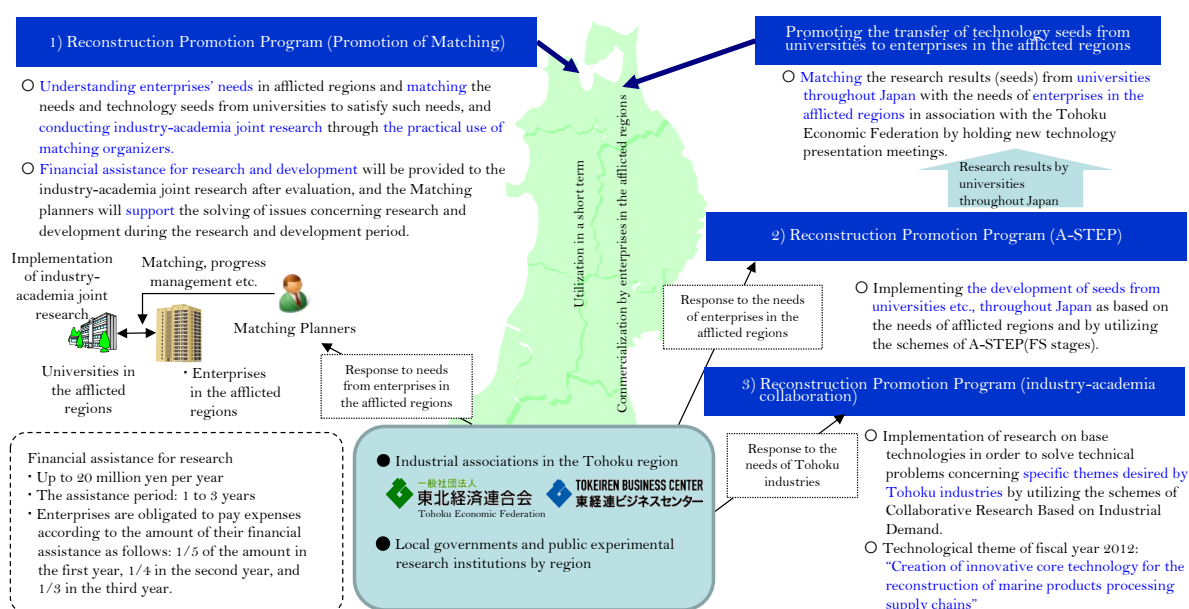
1) Reconstruction Promotion Program (Promotion of Matching)

○ Understanding enterprises' needs in afflicted regions and matching the needs and technology seeds from universities to satisfy such needs, and conducting industry-academia joint research through the practical use of matching organizers.

○ Financial assistance for research and development will be provided to the industry-academia joint research after evaluation, and the Matching planners will support the solving of issues concerning research and development during the research and development period.

Implementation of industry-academia joint research

Matching, progress management etc.

Matching Planners

Universities in the afflicted regions

・Enterprises in the afflicted regions

Financial assistance for research
・Up to 20 million yen per year
・The assistance period: 1 to 3 years
・Enterprises are obligated to pay expenses according to the amount of their financial assistance as follows: 1/5 of the amount in the first year, 1/4 in the second year, and 1/3 in the third year.

Response to needs from enterprises in the afflicted regions

Utilization in a short term

Commercialization by enterprises in the afflicted regions

Response to the needs of enterprises in the afflicted regions

● Industrial associations in the Tohoku region

一般社団法人 東北経済連合会 Tohoku Economic Federation

TOKEIREN BUSINESS CENTER 東経連ビジネスセンター

● Local governments and public experimental research institutions by region

Promoting the transfer of technology seeds from universities to enterprises in the afflicted regions

○ Matching the research results (seeds) from universities throughout Japan with the needs of enterprises in the afflicted regions in association with the Tohoku Economic Federation by holding new technology presentation meetings.

Research results by universities throughout Japan

2) Reconstruction Promotion Program (A-STEP)

○ Implementing the development of seeds from universities etc., throughout Japan as based on the needs of afflicted regions and by utilizing the schemes of A-STEP(FS stages).

3) Reconstruction Promotion Program (industry-academia collaboration)

Response to the needs of Tohoku industries

○ Implementation of research on base technologies in order to solve technical problems concerning specific themes desired by Tohoku industries by utilizing the schemes of Collaborative Research Based on Industrial Demand.

○ Technological theme of fiscal year 2012: "Creation of innovative core technology for the reconstruction of marine products processing supply chains"